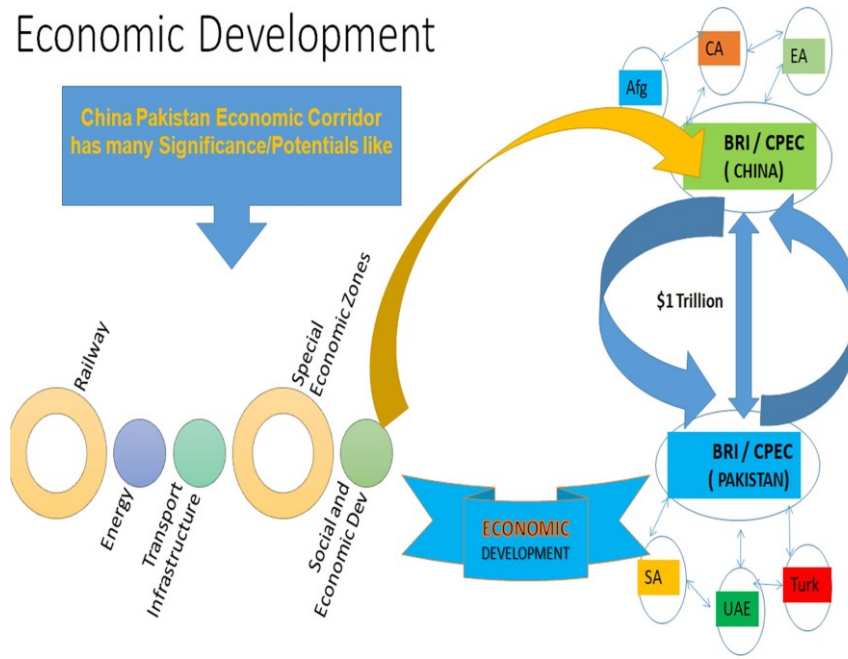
Economic Development

China Pakistan Economic Corridor has many Significance/Potentials like

Railway

Energy

Transport Infrastructure

Special Economic Zones

Social and Economic Dev

Afg

CA

EA

BRI / CPEC ( CHINA)

$1 Trillion

BRI / CPEC ( PAKISTAN)

ECONOMIC DEVELOPMENT

SA

UAE

Turk